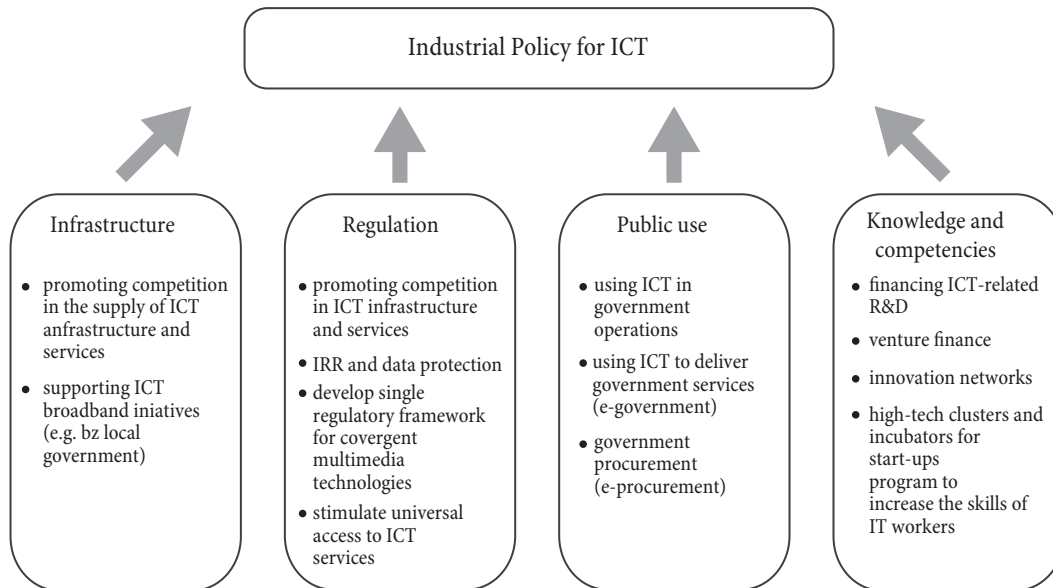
Industrial Policy for ICT

Infrastructure

- promoting competition in the supply of ICT anfrastructure and services
- supporting ICT broadband iniatives (e.g. bz local government)

Regulation

- promoting competition in ICT infrastructure and services
- IRR and data protection
- develop single regulatory framework for covergent multimedia technologies
- stimulate universal access to ICT services

Public use

- using ICT in government operations
- using ICT to deliver government services (e-government)
- government procurement (e-procurement)

Knowledge and competencies

- financing ICT-related R&D
- venture finance
- innovation networks
- high-tech clusters and incubators for start-ups program to increase the skills of IT workers